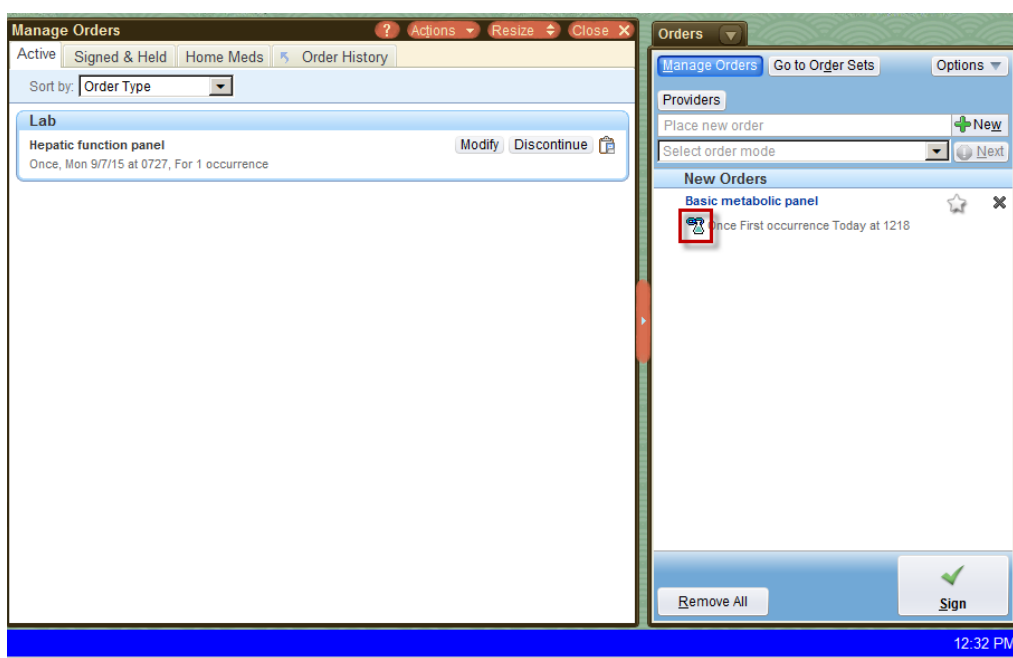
Manage Orders
? Actions Resize Close
Active
Signed & Held
Home Meds
Order History
Sort by: Order Type
Lab
Hepatic function panel
Once, Mon 9/7/15 at 0727, For 1 occurrence
Modify
Discontinue

Orders
Manage Orders
Go to Order Sets
Options
Providers
Place new order
New
Select order mode
Next
New Orders
Basic metabolic panel
Once First occurrence Today at 1218
Remove All
Sign

12:32 PM